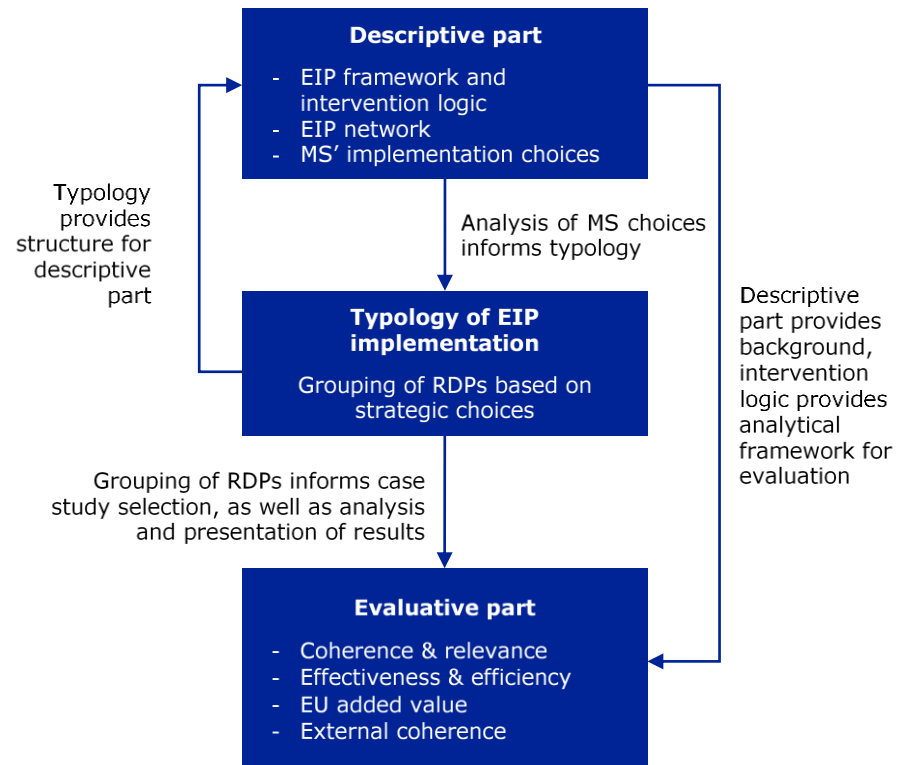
**Descriptive part**

- EIP framework and intervention logic
- EIP network
- MS' implementation choices

Typology provides structure for descriptive part

Analysis of MS choices informs typology

Descriptive part provides background, intervention logic provides analytical framework for evaluation

**Typology of EIP implementation**

Grouping of RDPs based on strategic choices

Grouping of RDPs informs case study selection, as well as analysis and presentation of results

**Evaluative part**

- Coherence & relevance
- Effectiveness & efficiency
- EU added value
- External coherence